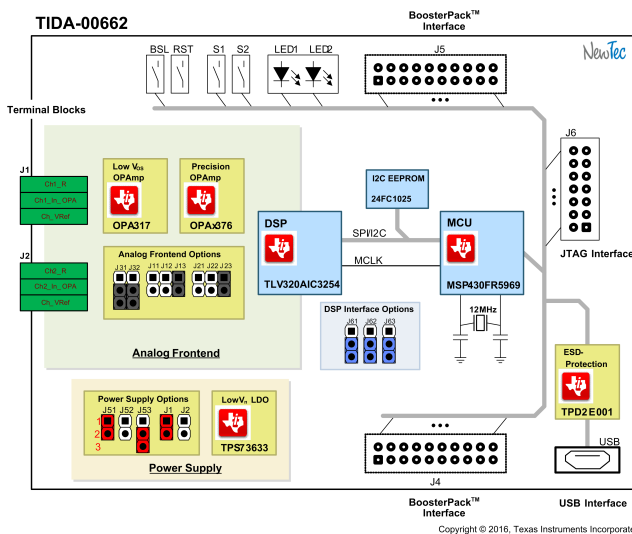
TIDA-00662

BoosterPack™ Interface

NewTec

BSL RST S1 S2 LED1 LED2

J5

Terminal Blocks

J6

J1

Ch1_R

Ch1_In_OPA

Ch_VRef

Low $V_{os}$ OPAmp

OPA317

Precision OPAmp

OPAx376

I2C EEPROM

24FC1025

DSP

TLV320AIC3254

SPI/I2C

MCLK

MCU

MSP430FR5969

JTAG Interface

J2

Ch2_R

Ch2_In_OPA

Ch_VRef

Analog Frontend Options

J31 J32 J11 J12 J13 J21 J22 J23

DSP Interface Options

J61 J62 J63

12MHz

Analog Frontend

Power Supply Options

J51 J52 J53 J1 J2

1 2 3

LowV_n LDO

TPS73633

Power Supply

ESD-Protection

TPD2E001

USB

J4

BoosterPack™ Interface

USB Interface

Copyright © 2016, Texas Instruments Incorporated